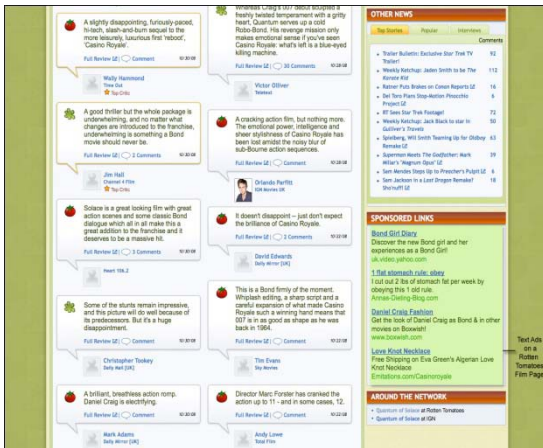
A slightly disappointing, furiously-paced, hi-tech, slash-and-burn sequel to the more leisurely, luxurious first 'reboot', 'Casino Royale'.

Full Review | Comment

Wally Hammond
Time Out
Top Critic

A good thriller but the whole package is underwhelming, and no matter what changes are introduced to the franchise, underwhelming is something a Bond movie should never be.

Full Review | 2 Comments

Jim Hall
Channel 4 Film

Solace is a great looking film with great action scenes and some classic Bond dialogue which all in all make this a great addition to the franchise and it deserves to be a massive hit.

Full Review | Comment

Heart 106.2

Some of the stunts remain impressive, and this picture will do well because of its predecessors. But it's a huge disappointment.

Full Review | Comment

Christopher Tookey
Daily Mail [UK]

A brilliant, breathless action romp. Daniel Craig is electrifying.

Full Review | Comment

Mark Adams
Daily Mirror [UK]

Whereas Craig's 007 debut sculpted a freshly twisted temperament with a gritty panache, Quantum serves up a cold Robo-Bond. His revenge mission only makes emotional sense if you've seen Casino Royale: what's left is a blue-eyed killing machine.

Full Review | 30 Comments

Victor Olliver
Teletext

A cracking action film, but nothing more. The emotional power, intelligence and sheer stylishness of Casino Royale has been lost amidst the noisy blur of sub-Bourne action sequences.

Full Review | 2 Comments

Orlando Parfitt
IGN Movies UK

It doesn't disappoint -- just don't expect the brilliance of Casino Royale.

Full Review | 3 Comments

David Edwards
Daily Mirror [UK]

This is a Bond firmly of the moment. Whiplash editing, a sharp script and a careful expansion of what made Casino Royale such a winning hand means that 007 is in as good as shape as he was back in 1964.

Full Review | Comment

Tim Evans
Sky Movies

Director Marc Forster has cranked the action up to 11 - and in some cases, 12.

Full Review | Comment

Andy Lowe

OTHER NEWS

Top Stories | Popular | Interviews
Comments

Trailer Bulletin: Exclusive Star Trek TV Trailer! 19
Weekly Ketchup: Jaden Smith to be The Karate Kid 12
Ratner Puts Brakes on Conan Reports 12
Del Toro Plans Stop-Motion Pinocchio Project 12
RT Sees Star Trek Footage! 72
Weekly Ketchup: Jack Black to star in Gulliver's Travels 42
Spielberg, Will Smith Teaming Up for Oldboy Remake 63
Superman Meets The Godfather: Mark Millar's "Aegyman Cage" 22
Weekly Ketchup: Stars Step to Preacher's Pulpit 13
Sam Mendes Steps Up to Preacher's Pulpit 11
Sam Jackson in a Lost Dragon Remake? Sho'nuff 12

SPONSORED LINKS

Bond Girl Diary
Discover the new Bond girl and her experiences as a Bond Girl
uk.video.yahoo.com

1 flat stomach rule: obey
I cut out 2 lbs of stomach fat per week by obeying this 1 old rule.
Annie-Dieting-Blog.com

Daniel Craig Fashion
Get the look of Daniel Craig as Bond & in other movies on Boxwish
www.boxwish.com

Love Knot Necklace
Free Shipping on Eva Green's Algerian Love Knot Necklace
Emitations.com/Casinoroyale

AROUND THE NETWORK
Quantum of Solace at Rotten Tomatoes
Quantum of Solace at IGN

Text Ads on a Rotten Tomatoes Film Page